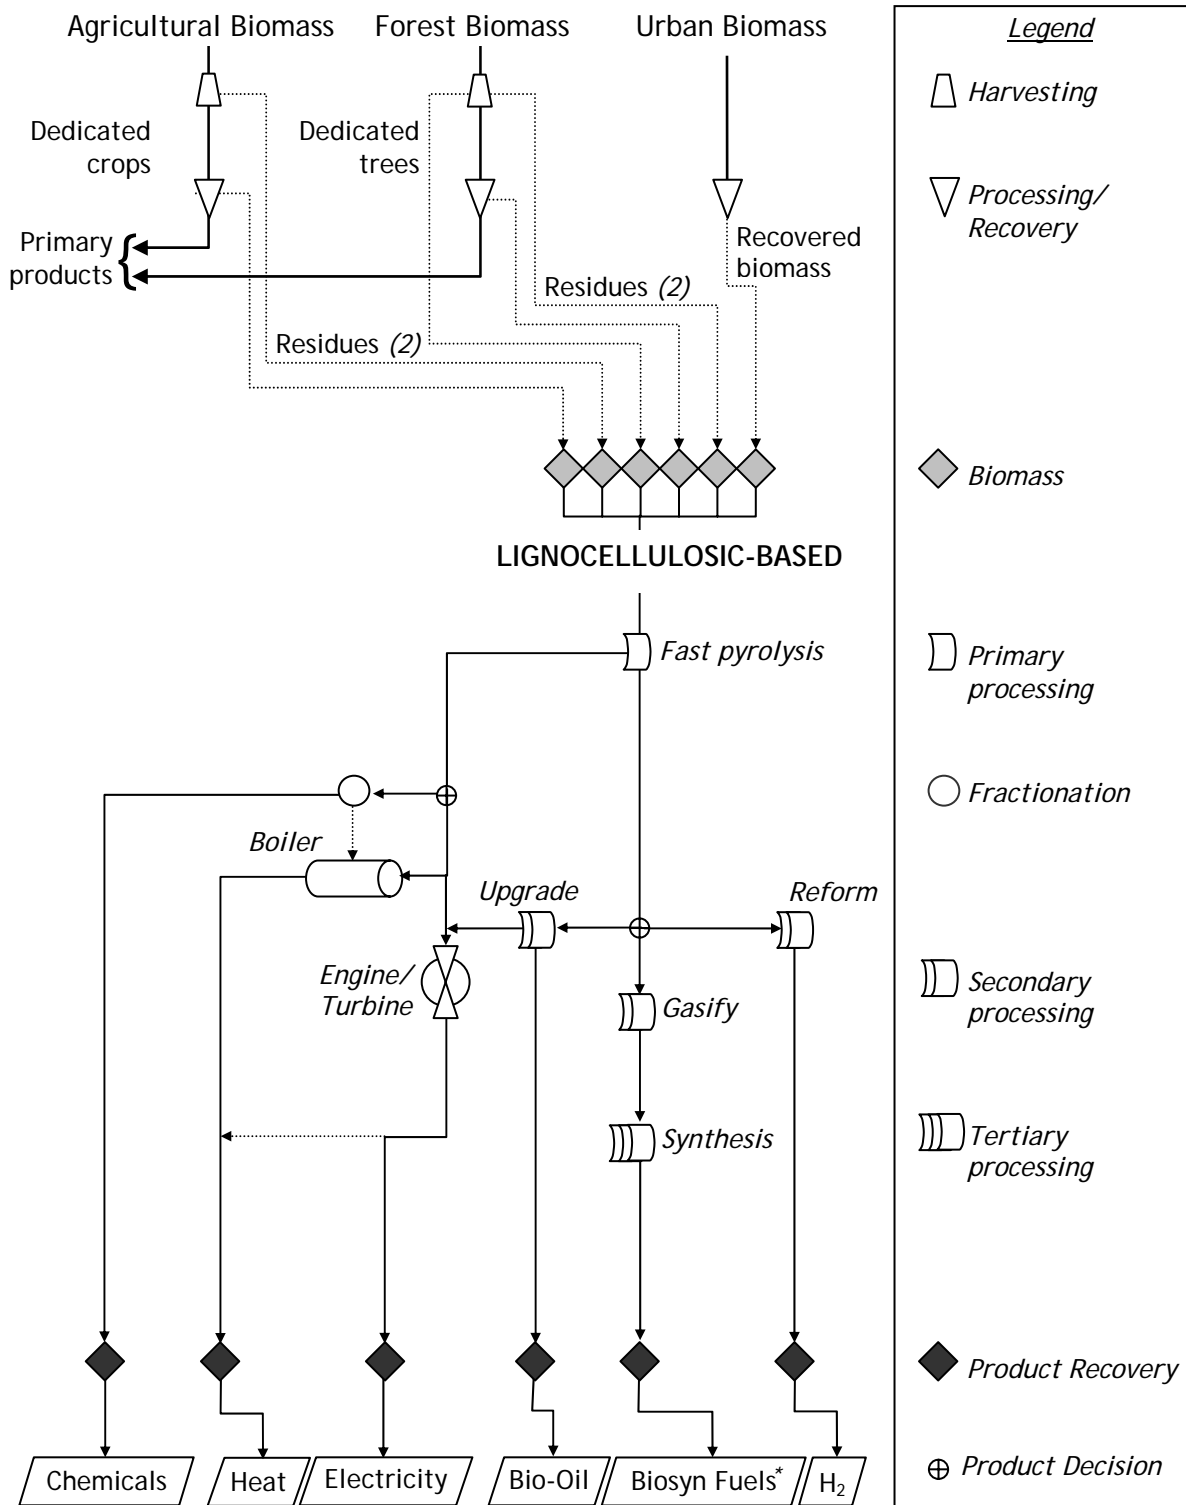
Agricultural Biomass
Forest Biomass
Urban Biomass

Dedicated crops
Dedicated trees
Primary products
Recovered biomass
Residues (2)
Residues (2)

LIGNOCELLULOSIC-BASED

Fast pyrolysis
Boiler
Upgrade
Reform
Engine/ Turbine
Gasify
Synthesis

Chemicals
Heat
Electricity
Bio-Oil
Biosyn Fuels*
$H_2$

Legend
Harvesting
Processing/ Recovery
Biomass
Primary processing
Fractionation
Secondary processing
Tertiary processing
Product Recovery
⊕ Product Decision